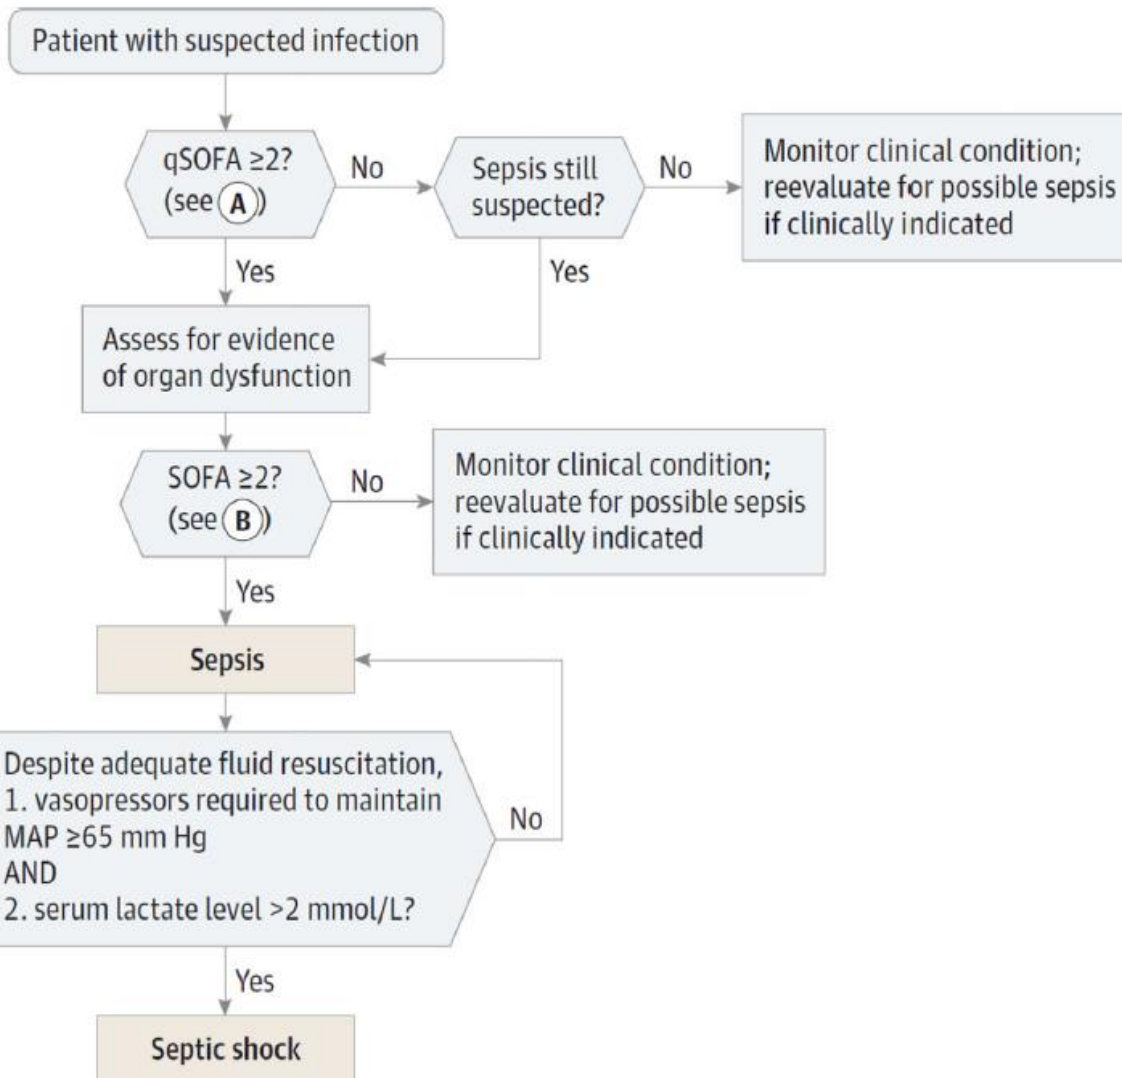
Patient with suspected infection

qSOFA $\geq$2? (see A)

No

Sepsis still suspected?

No

Monitor clinical condition; reevaluate for possible sepsis if clinically indicated

Yes

Yes

Assess for evidence of organ dysfunction

SOFA $\geq$2? (see B)

No

Monitor clinical condition; reevaluate for possible sepsis if clinically indicated

Yes

Sepsis

Despite adequate fluid resuscitation,
1. vasopressors required to maintain MAP $\geq$65 mm Hg
AND
2. serum lactate level >2 mmol/L?

No

Yes

Septic shock